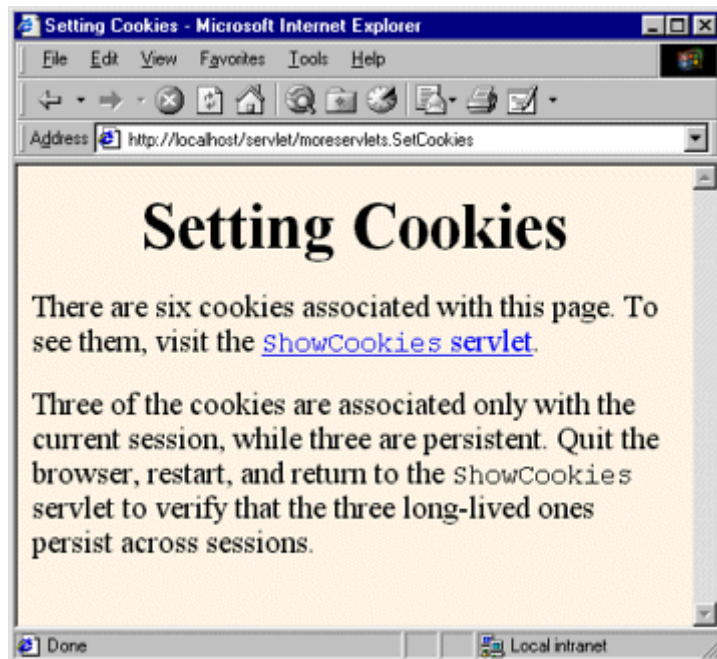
Setting Cookies - Microsoft Internet Explorer

File Edit View Favorites Tools Help

Address http://localhost/servlet/moreservlets.SetCookies

Setting Cookies

There are six cookies associated with this page. To see them, visit the ShowCookies servlet.

Three of the cookies are associated only with the current session, while three are persistent. Quit the browser, restart, and return to the ShowCookies servlet to verify that the three long-lived ones persist across sessions.

Done

Local intranet